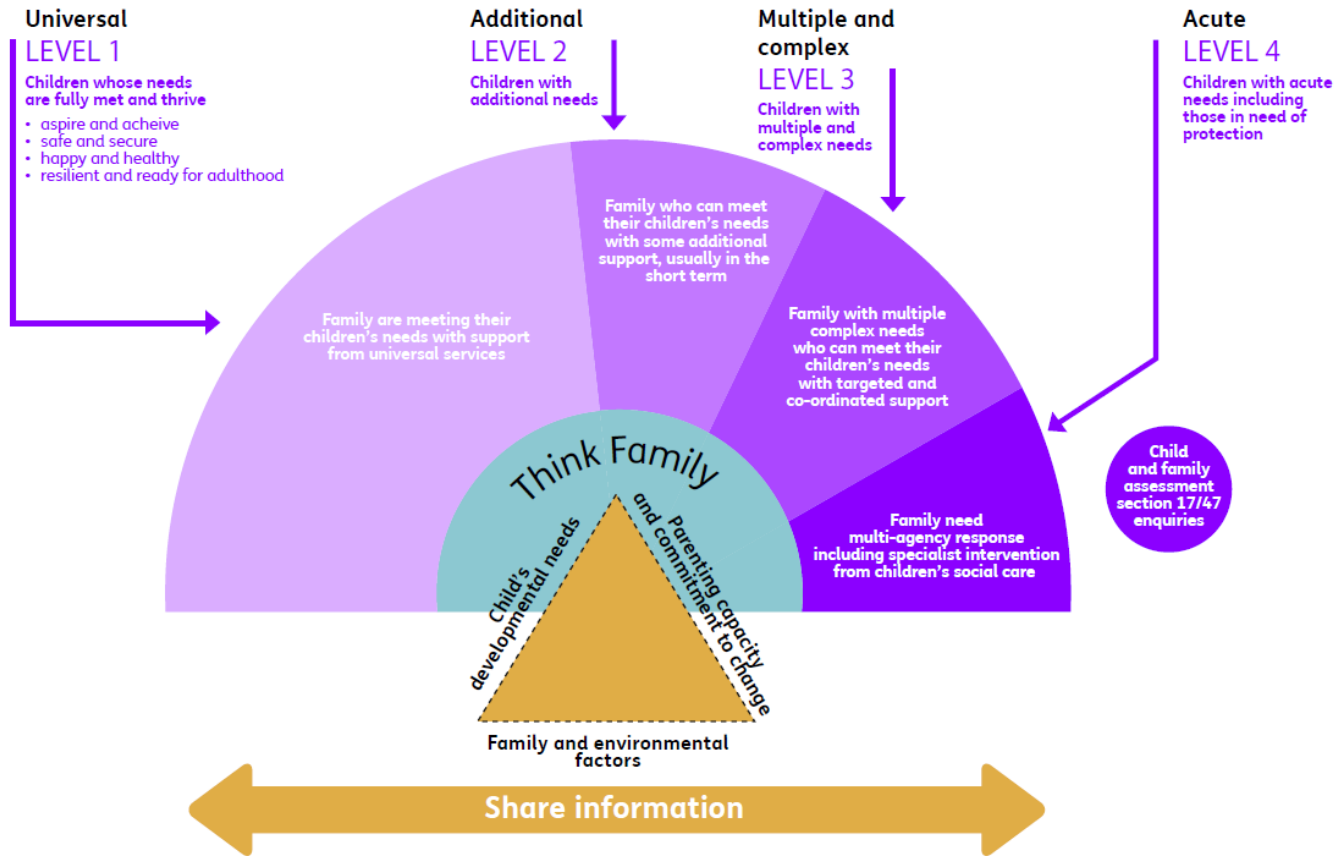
Universal
LEVEL 1
Children whose needs are fully met and thrive
• aspire and acheive
• safe and secure
• happy and healthy
• resilient and ready for adulthood

Additional
LEVEL 2
Children with additional needs

Multiple and complex
LEVEL 3
Children with multiple and complex needs

Acute
LEVEL 4
Children with acute needs including those in need of protection

Family are meeting their children's needs with support from universal services

Family who can meet their children's needs with some additional support, usually in the short term

Family with multiple complex needs who can meet their children's needs with targeted and co-ordinated support

Family need multi-agency response including specialist intervention from children's social care

Child and family assessment section 17/47 enquiries

Think Family

Child's developmental needs

Parenting capacity and commitment to change

Family and environmental factors

Share information